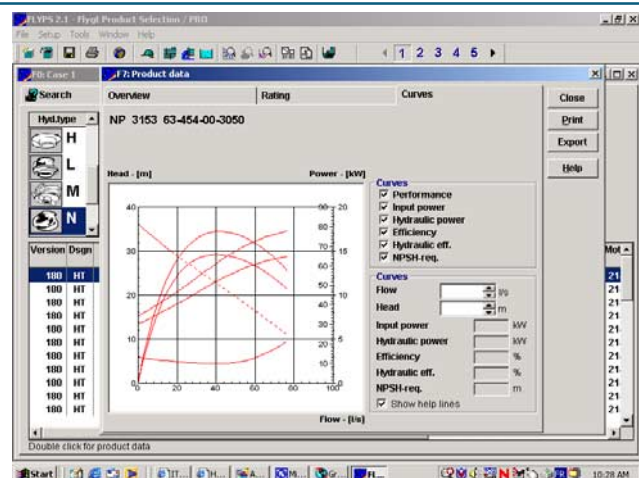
FLYPS 2.1 - Flygt Product Selection / PRO
File Setup Tools Window Help
1 2 3 4 5
F0: Case 1
F7: Product data
Search
Overview
Rating
Curves
Close
Print
Export
Help
Hyd.type
H
L
M
N
NP 3153 63-454-00-3050
Head - [m]
Power - [kW]
40
30
20
10
0
90
80
70
60
50
40
30
20
10
0
20
15
10
5
0
20
40
60
80
100
Flow - [l/s]
Curves
☑ Performance
☑ Input power
☑ Hydraulic power
☑ Efficiency
☑ Hydraulic eff.
☑ NPSH-req.
Curves
Flow l/s
Head m
Input power kW
Hydraulic power kW
Efficiency %
Hydraulic eff. %
NPSH-req. m
☑ Show help lines
Version Dsgn
180 HT
180 HT
180 HT
180 HT
180 HT
180 HT
180 HT
180 HT
180 HT
180 HT
180 HT
180 HT
Mot
21
21
21
21
21
21
21
21
21
21
21
21
Double click for product data
Start
10:28 AM